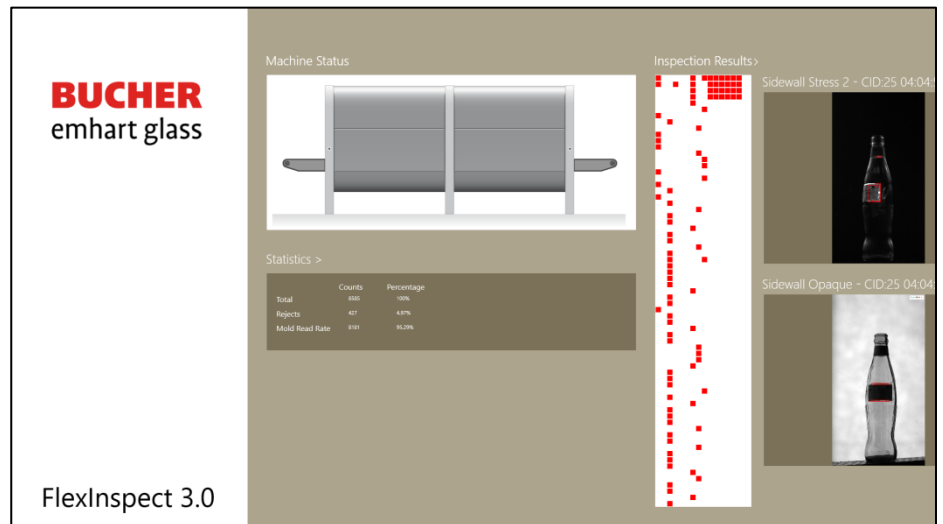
BUCHER
emhart glass

FlexInspect 3.0

Machine Status

Statistics >

| | Counts | Percentage |
|---|---|---|
| Total | 6505 | 100% |
| Rejects | 427 | 4.87% |
| Mold Read Rate | 6191 | 95.29% |

Inspection Results>

Sidewall Stress 2 - CID:25 04:04:

Sidewall Opaque - CID:25 04:04: